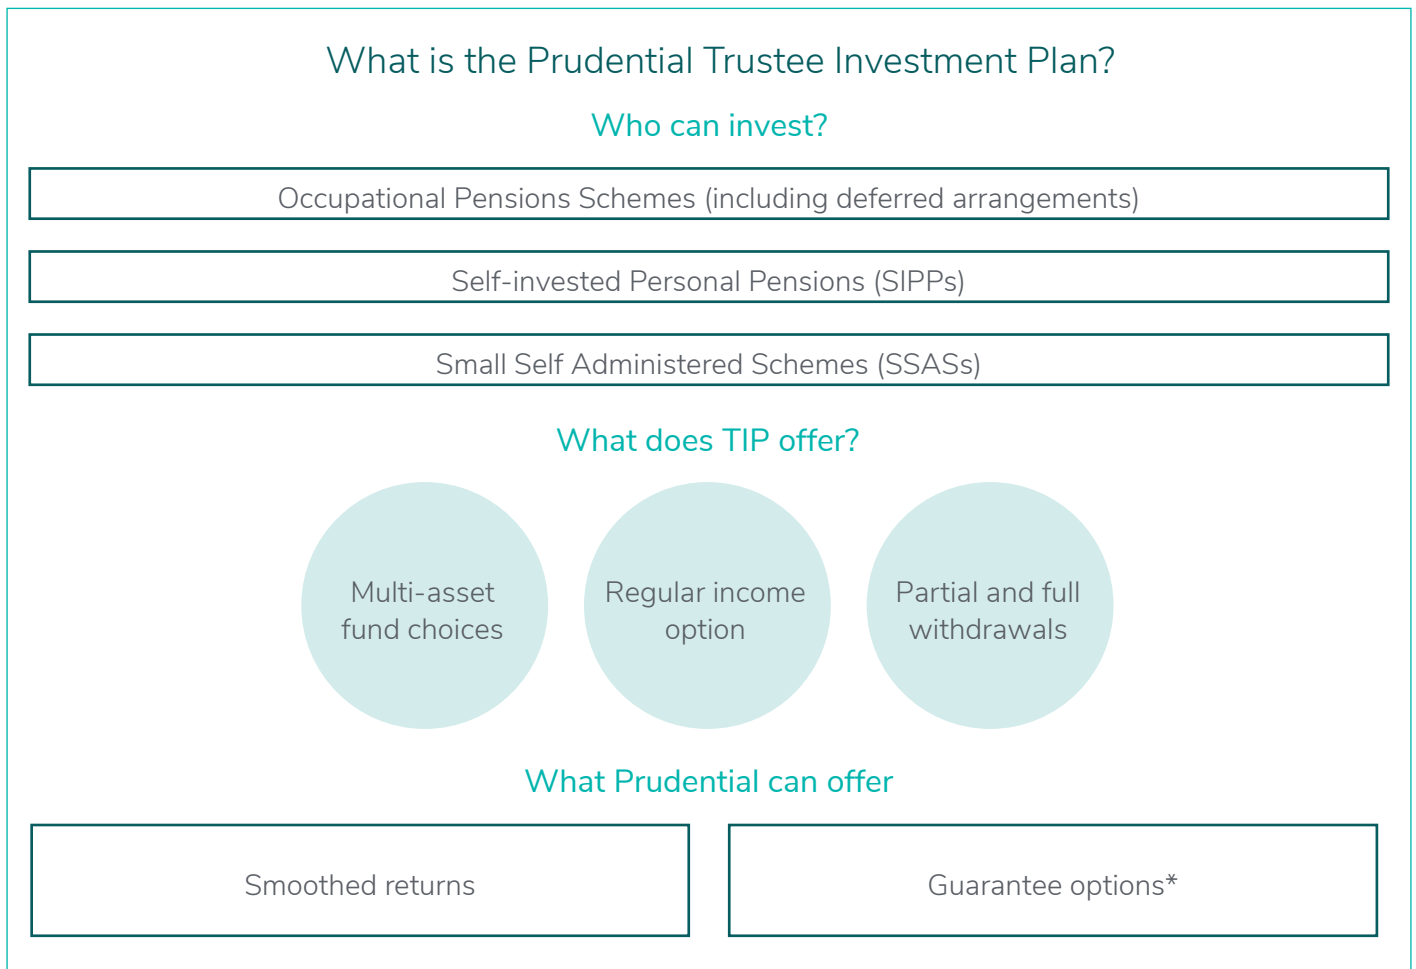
What is the Prudential Trustee Investment Plan?

Who can invest?

Occupational Pensions Schemes (including deferred arrangements)

Self-invested Personal Pensions (SIPPs)

Small Self Administered Schemes (SSASs)

What does TIP offer?

Multi-asset fund choices

Regular income option

Partial and full withdrawals

What Prudential can offer

Smoothed returns

Guarantee options*